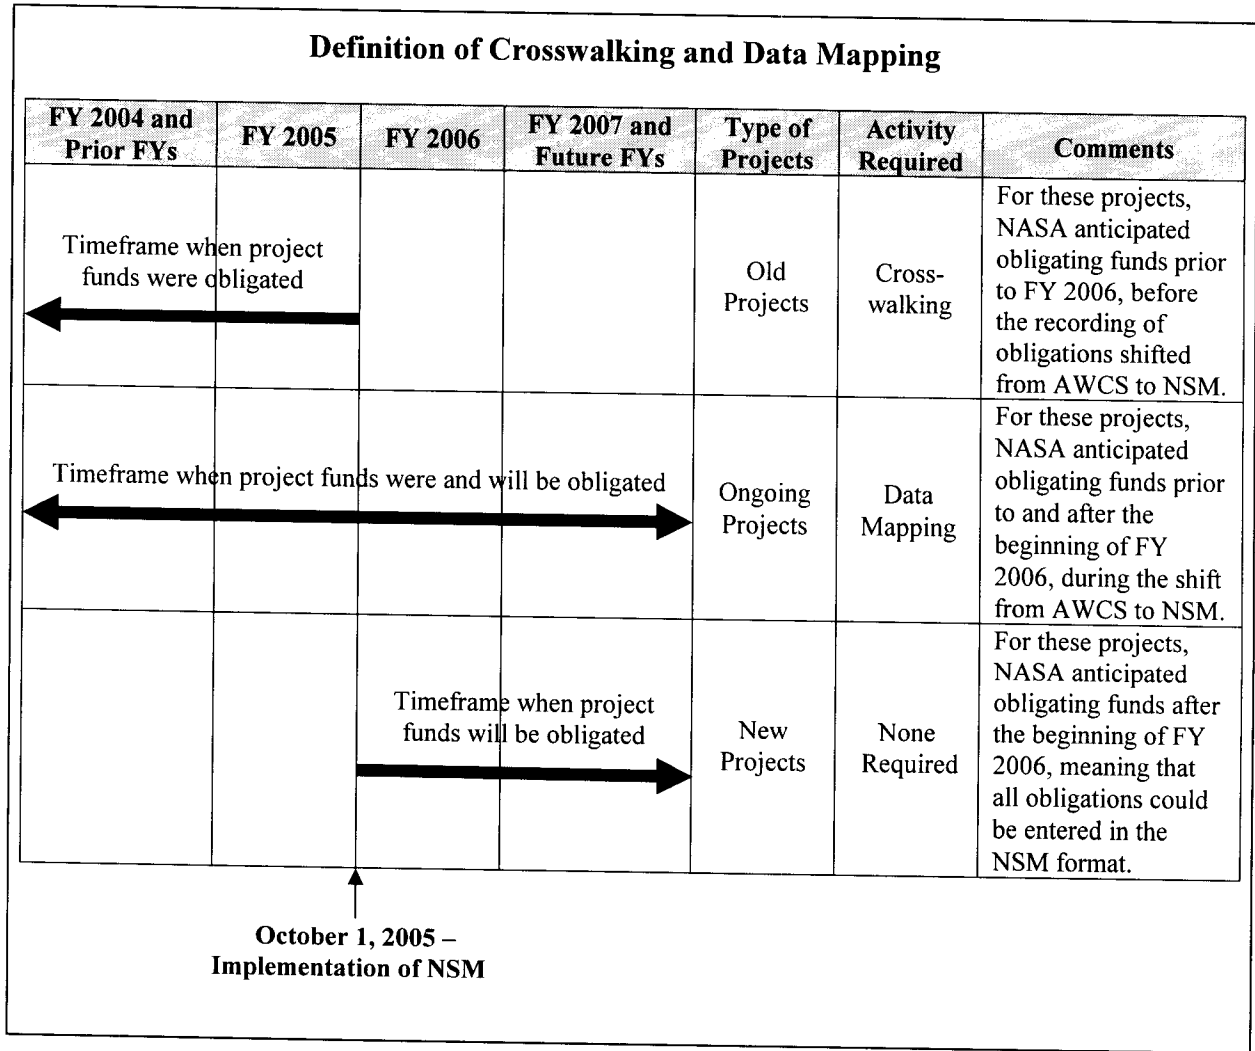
Definition of Crosswalking and Data Mapping

| FY 2004 and Prior FYs | FY 2005 | FY 2006 | FY 2007 and Future FYs | Type of Projects | Activity Required | Comments |
|---|---|---|---|---|---|---|
| Timeframe when project funds were obligated | | | | Old Projects | Cross-walking | For these projects, NASA anticipated obligating funds prior to FY 2006, before the recording of obligations shifted from AWCS to NSM. |
| Timeframe when project funds were and will be obligated | | | | Ongoing Projects | Data Mapping | For these projects, NASA anticipated obligating funds prior to and after the beginning of FY 2006, during the shift from AWCS to NSM. |
| | | Timeframe when project funds will be obligated | | New Projects | None Required | For these projects, NASA anticipated obligating funds after the beginning of FY 2006, meaning that all obligations could be entered in the NSM format. |

October 1, 2005 – Implementation of NSM